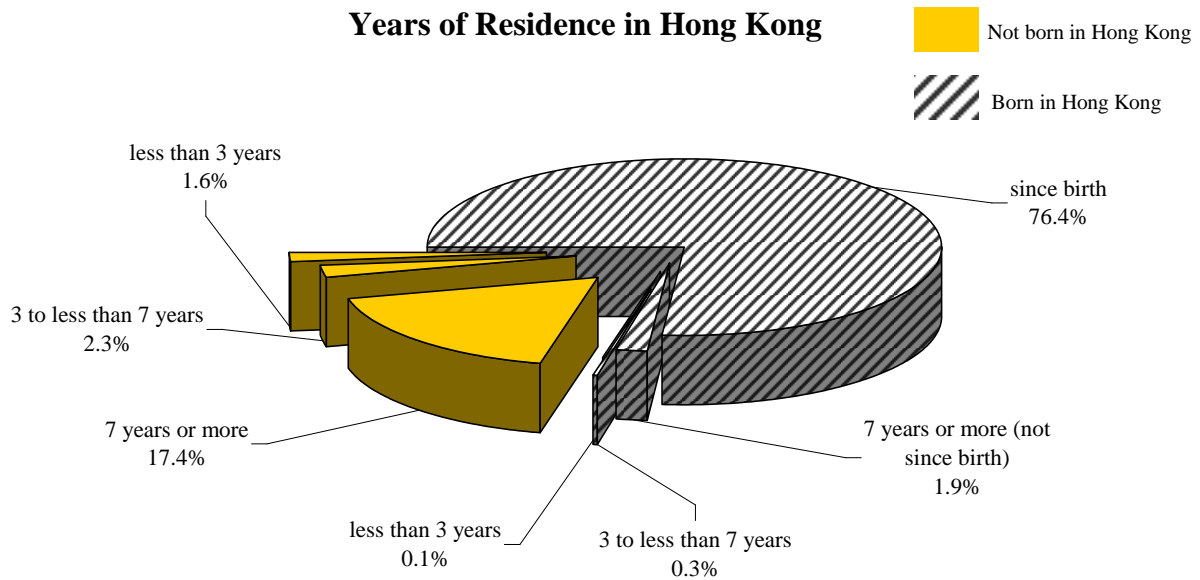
Years of Residence in Hong Kong

Not born in Hong Kong

Born in Hong Kong

less than 3 years
1.6%

since birth
76.4%

3 to less than 7 years
2.3%

7 years or more
17.4%

7 years or more (not since birth)
1.9%

less than 3 years
0.1%

3 to less than 7 years
0.3%